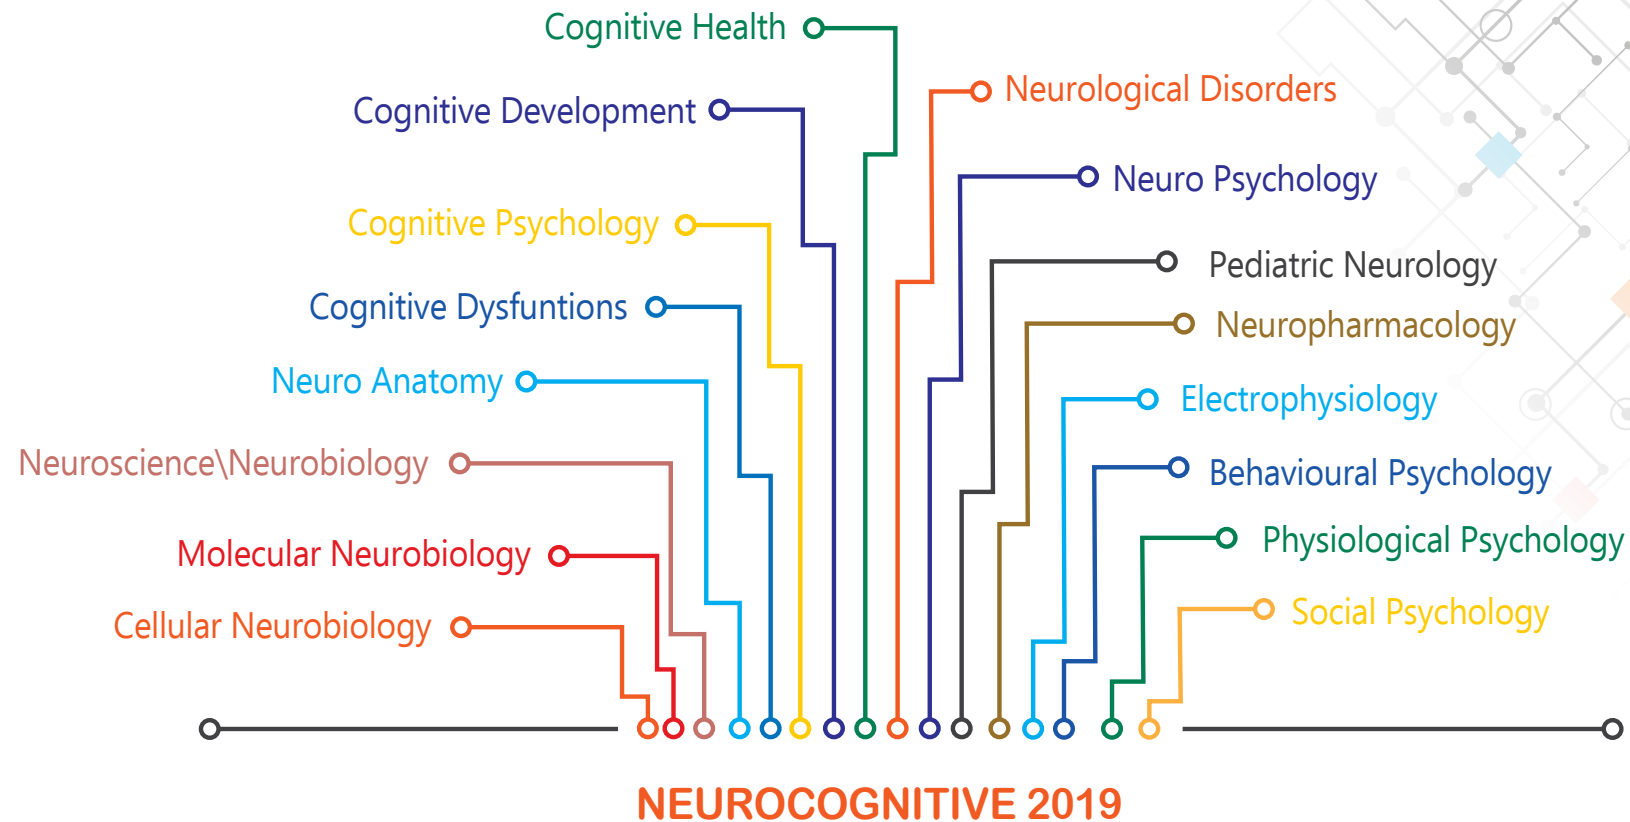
Cognitive Health

Cognitive Development

Cognitive Psychology

Cognitive Dysfuntions

Neuro Anatomy

Neuroscience\Neurobiology

Molecular Neurobiology

Cellular Neurobiology

Neurological Disorders

Neuro Psychology

Pediatric Neurology

Neuropharmacology

Electrophysiology

Behavioural Psychology

Physiological Psychology

Social Psychology

NEUROCOGNITIVE 2019